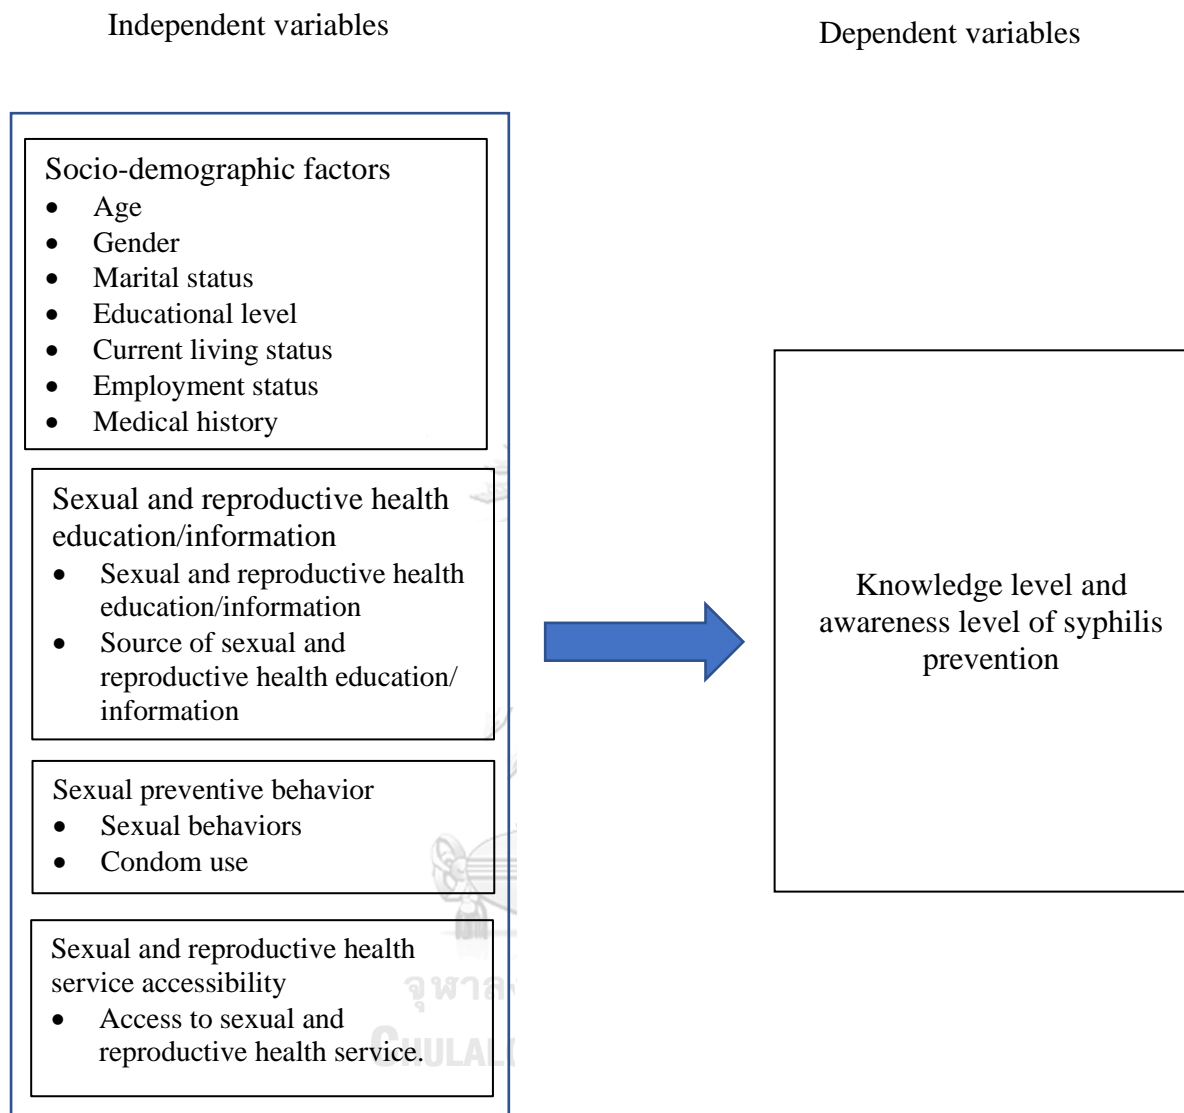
Independent variables

Dependent variables

Socio-demographic factors
- Age
- Gender
- Marital status
- Educational level
- Current living status
- Employment status
- Medical history

Sexual and reproductive health education/information
- Sexual and reproductive health education/information
- Source of sexual and reproductive health education/ information

Sexual preventive behavior
- Sexual behaviors
- Condom use

Sexual and reproductive health service accessibility
- Access to sexual and reproductive health service.

Knowledge level and awareness level of syphilis prevention

จุฬาล
CHULAL